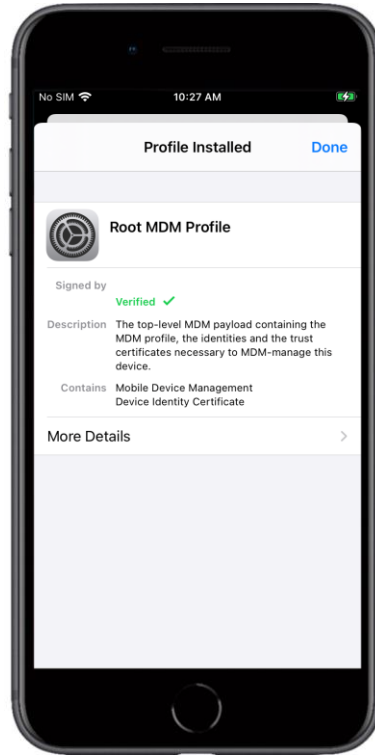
No SIM

10:27 AM

Profile Installed

Done

Root MDM Profile

Signed by

Verified ✓

Description The top-level MDM payload containing the MDM profile, the identities and the trust certificates necessary to MDM-manage this device.

Contains Mobile Device Management
Device Identity Certificate

More Details